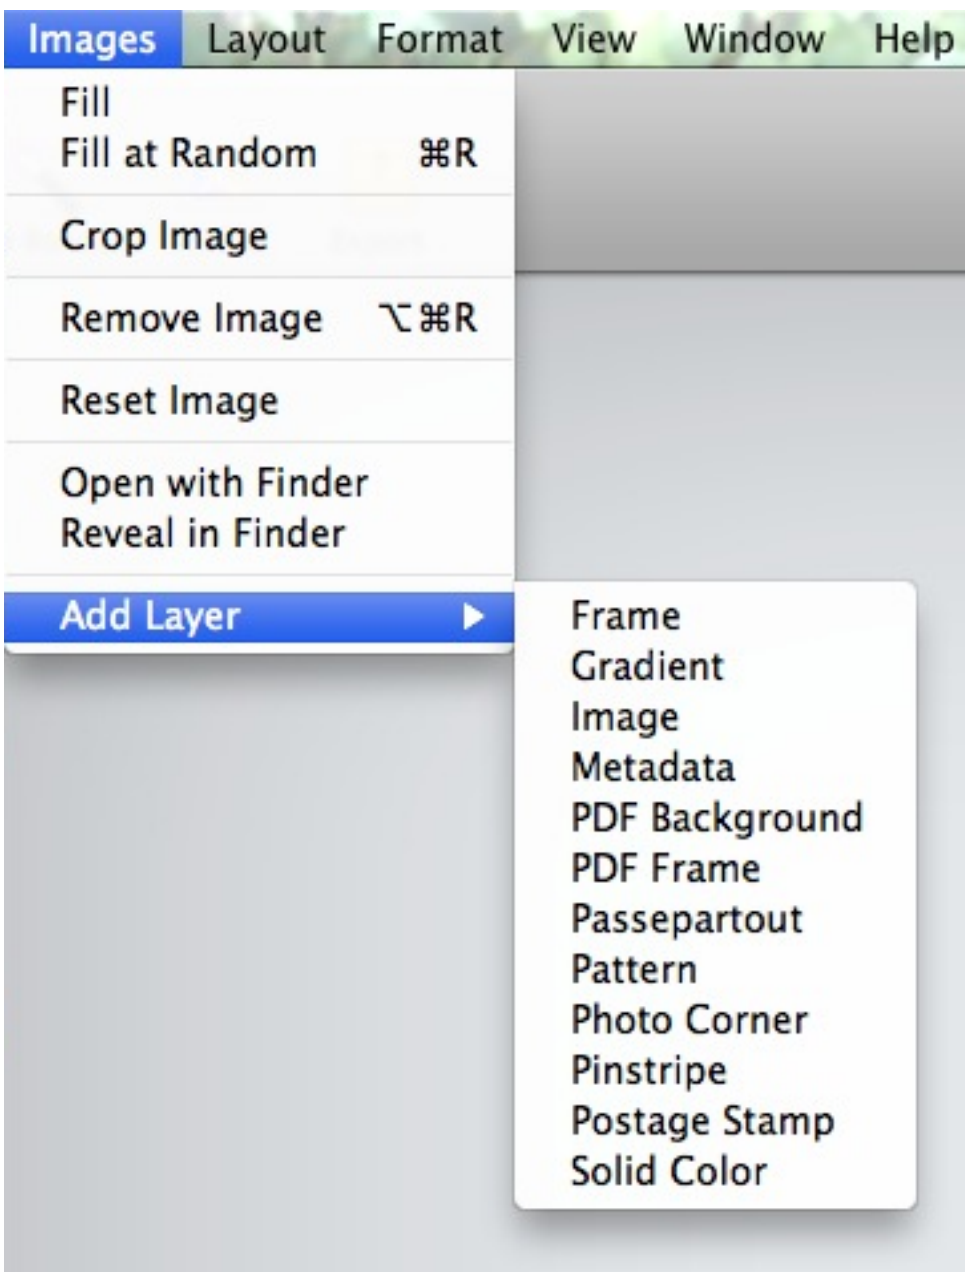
Images Layout Format View Window Help

Fill
Fill at Random ⌘R

Crop Image

Remove Image ⌥⌘R

Reset Image

Open with Finder
Reveal in Finder

Add Layer ▶

Frame
Gradient
Image
Metadata
PDF Background
PDF Frame
Passepartout
Pattern
Photo Corner
Pinstripe
Postage Stamp
Solid Color